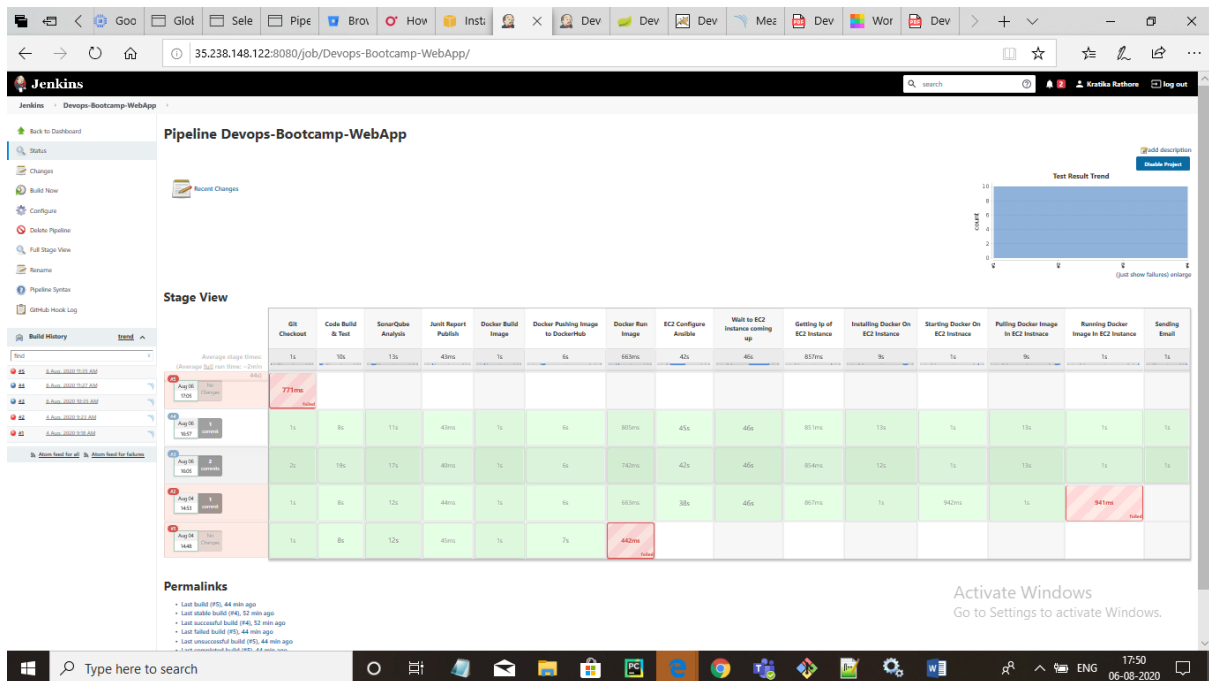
Goo Glol Sele Pipe Brov How Inst Dev Dev Dev Mea Dev Wor Dev

35.238.148.122:8080/job/Devops-Bootcamp-WebApp/

Jenkins

search

2 Kratika Rathore log out

Jenkins › Devops-Bootcamp-WebApp ›

Back to Dashboard
Status
Changes
Build Now
Configure
Delete Pipeline
Full Stage View
Rename
Pipeline Syntax
GitHub Hook Log

Build History trend

find

#5 6 Aug, 2020 11:21 AM
#4 6 Aug, 2020 11:27 AM
#3 6 Aug, 2020 10:35 AM
#2 4 Aug, 2020 9:23 AM
#1 4 Aug, 2020 9:18 AM

Atom feed for all Atom feed for failures

Pipeline Devops-Bootcamp-WebApp

add description
Disable Project

Recent Changes

Test Result Trend

(just show failures) enlarge

Stage View

| | Git Checkout | Code Build & Test | SonarQube Analysis | Junit Report Publish | Docker Build Image | Docker Pushing Image to DockerHub | Docker Run Image | EC2 Configure Ansible | Wait to EC2 instance coming up | Getting Ip of EC2 Instance | Installing Docker On EC2 Instance | Starting Docker On EC2 Instance | Pulling Docker Image In EC2 Instance | Running Docker Image In EC2 Instance | Sending Email |
|---|---|---|---|---|---|---|---|---|---|---|---|---|---|---|---|
| Average stage times: (Average full run time: ~2min 44s) | 1s | 10s | 13s | 43ms | 1s | 6s | 663ms | 42s | 46s | 857ms | 9s | 1s | 9s | 1s | 1s |
| #5 Aug 06 17:05 No Changes | 771ms failed | | | | | | | | | | | | | | |
| #4 Aug 06 16:57 1 commit | 1s | 8s | 11s | 43ms | 1s | 6s | 805ms | 45s | 46s | 851ms | 13s | 1s | 13s | 1s | 1s |
| #3 Aug 06 16:05 2 commits | 2s | 19s | 17s | 40ms | 1s | 6s | 742ms | 42s | 46s | 854ms | 12s | 1s | 13s | 1s | 1s |
| #2 Aug 04 14:51 1 commit | 1s | 8s | 12s | 44ms | 1s | 6s | 665ms | 38s | 46s | 867ms | 1s | 942ms | 1s | 941ms failed | |
| #1 Aug 04 14:46 No Changes | 1s | 8s | 12s | 45ms | 1s | 7s | 442ms failed | | | | | | | | |

Permalinks

• Last build (#5), 44 min ago
• Last stable build (#4), 52 min ago
• Last successful build (#4), 52 min ago
• Last failed build (#5), 44 min ago
• Last unsuccessful build (#5), 44 min ago
• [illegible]

Activate Windows
Go to Settings to activate Windows.

Type here to search

ENG 17:50 06-08-2020